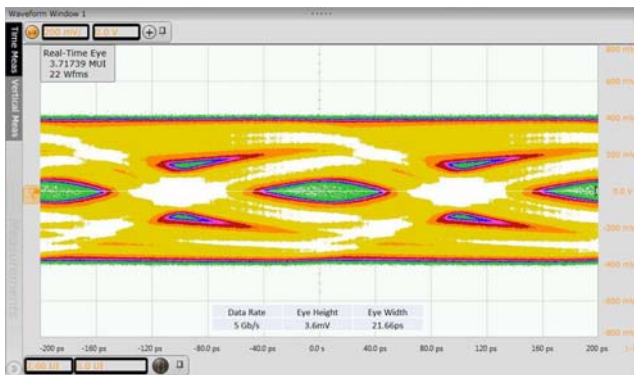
Waveform Window 1

200 mV/ 0.0 V

Time Meas Vertical Meas

Real-Time Eye
3.71739 MUI
22 Wfms

800 mV
600 mV
400 mV
200 mV
0.0 V
-200 mV
-400 mV
-600 mV
-800 mV

Measurements

| Data Rate | Eye Height | Eye Width |
|---|---|---|
| 5 Gb/s | 3.6mV | 21.66ps |

-200 ps -160 ps -120 ps -80.0 ps -40.0 ps 0.0 s 40.0 ps 80.0 ps 120 ps 160 ps 200 ps

1.00 UI 0.0 UI